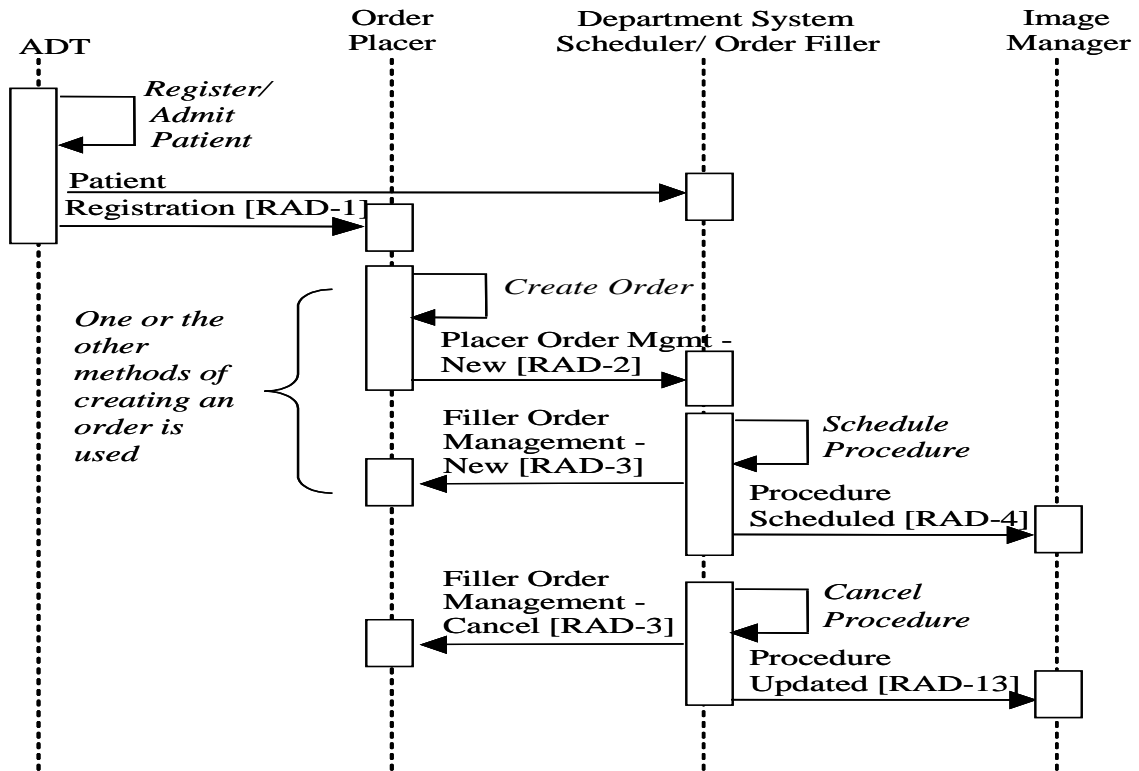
ADT

Order Placer

Department System Scheduler/ Order Filler

Image Manager

Register/ Admit Patient

Patient Registration [RAD-1]

Create Order

One or the other methods of creating an order is used

Placer Order Mgmt - New [RAD-2]

Filler Order Management - New [RAD-3]

Schedule Procedure

Procedure Scheduled [RAD-4]

Filler Order Management - Cancel [RAD-3]

Cancel Procedure

Procedure Updated [RAD-13]